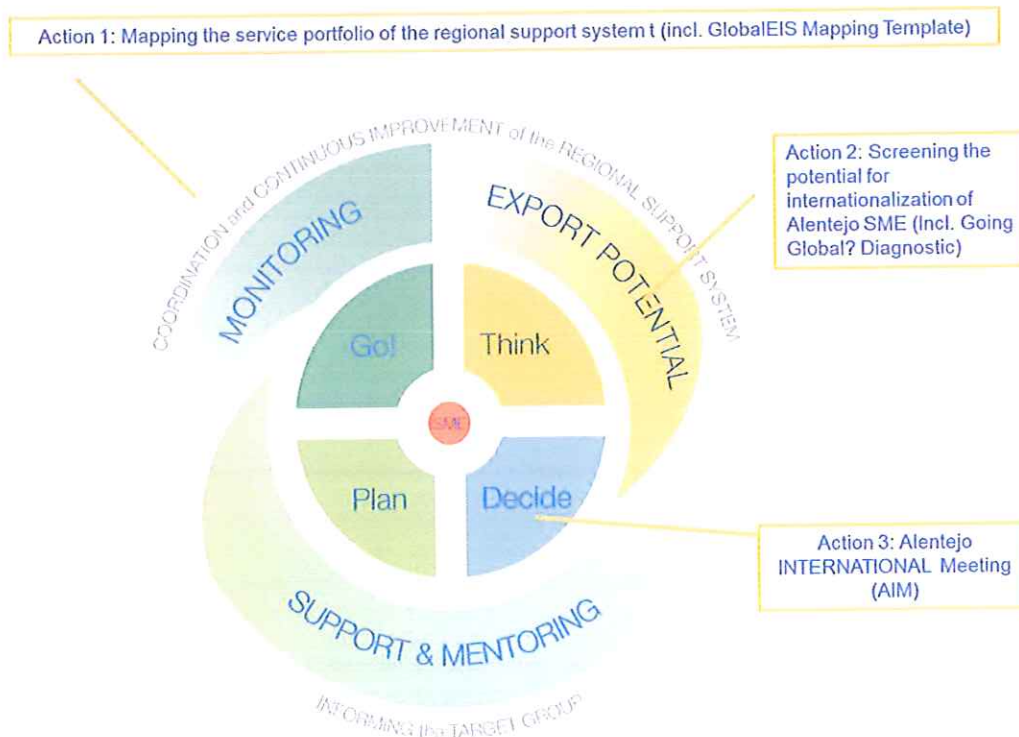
Action 1: Mapping the service portfolio of the regional support system t (incl. GlobalEIS Mapping Template)

COORDINATION and CONTINUOUS IMPROVEMENT of the REGIONAL SUPPORT SYSTEM

Action 2: Screening the potential for internationalization of Alentejo SME (Incl. Going Global? Diagnostic)

MONITORING

EXPORT POTENTIAL

Go!

Think

SME

Plan

Decide

Action 3: Alentejo INTERNATIONAL Meeting (AIM)

SUPPORT & MENTORING

INFORMING the TARGET GROUP